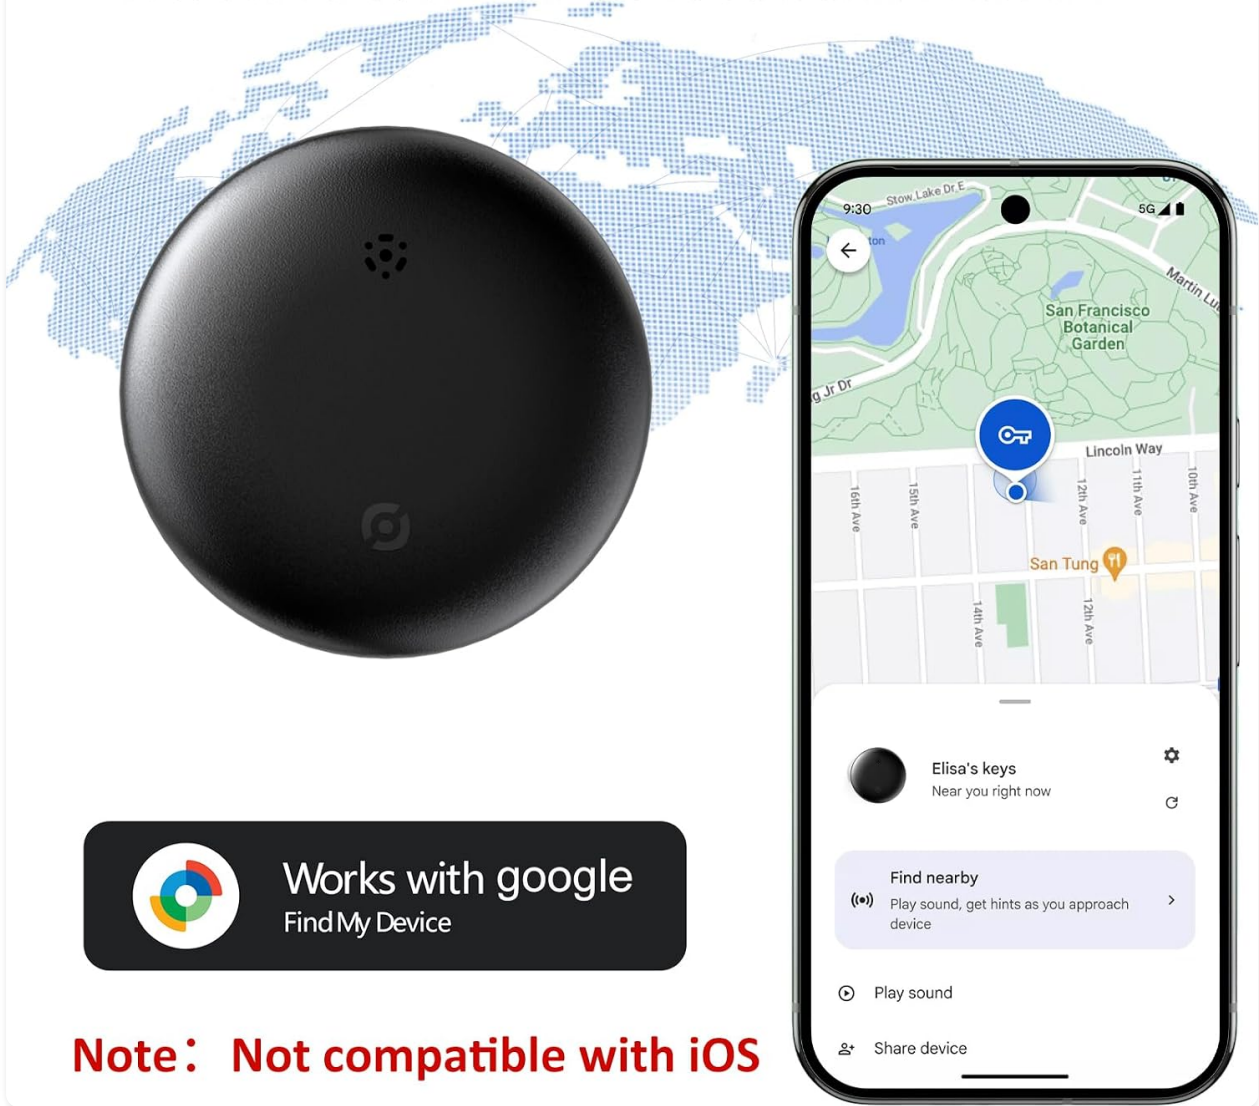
9:30
Stow Lake Dr E
5G
Martin Lu
San Francisco Botanical Garden
g Jr Dr
Lincoln Way
16th Ave
15th Ave
12th Ave
11th Ave
10th Ave
San Tung
14th Ave
12th Ave

Elisa's keys
Near you right now

Find nearby
Play sound, get hints as you approach device

Play sound

Share device

Works with google
Find My Device

Note： Not compatible with iOS